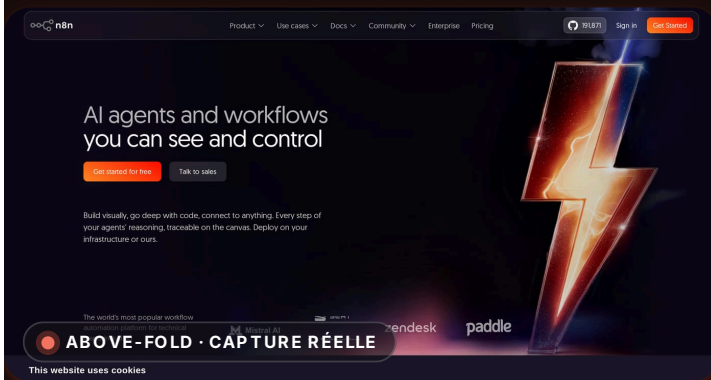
n8n

Product Use cases Docs Community Enterprise Pricing

191,871 Sign in Get Started

AI agents and workflows you can see and control

Get started for free Talk to sales

Build visually, go deep with code, connect to anything. Every step of your agents' reasoning, traceable on the canvas. Deploy on your infrastructure or ours.

The world's most popular workflow automation platform for technical

Mistral AI zendesk paddle

ABOVE-FOLD · CAPTURE RÉELLE

This website uses cookies